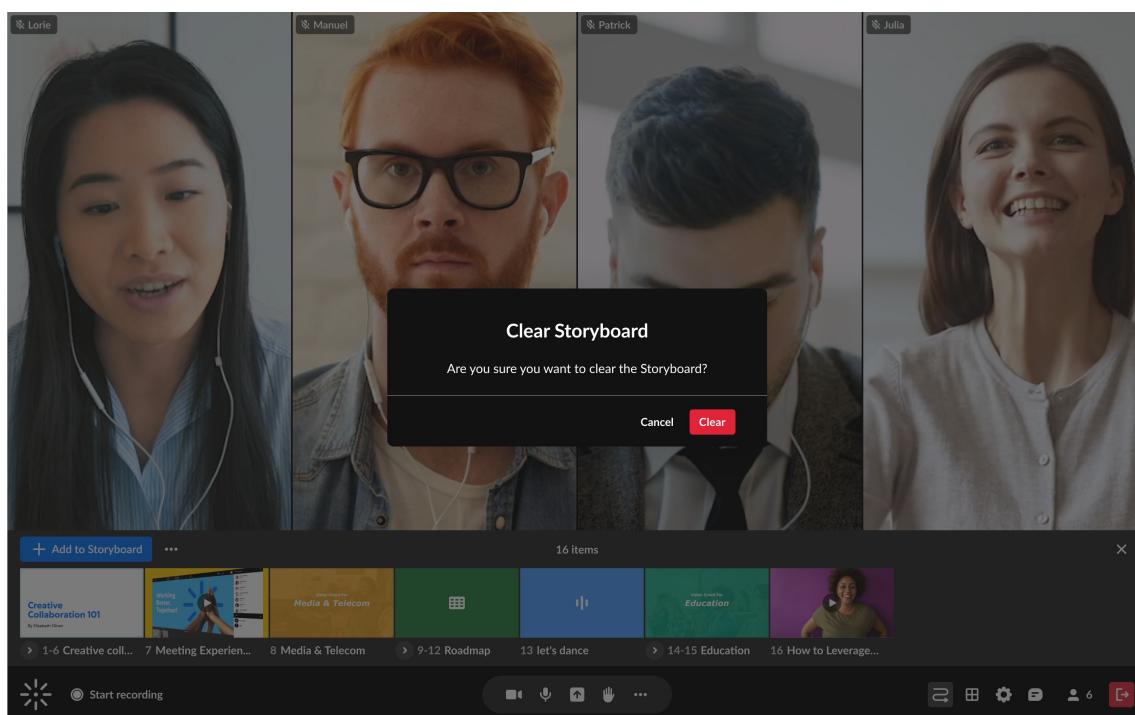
Lorie

Manuel

Patrick

Julia

Clear Storyboard

Are you sure you want to clear the Storyboard?

Cancel Clear

+ Add to Storyboard •••

16 items

Creative Collaboration 101

Working Better Together

Media & Telecom

Education

1-6 Creative coll...

7 Meeting Experien...

8 Media & Telecom

9-12 Roadmap

13 let's dance

14-15 Education

16 How to Leverage...

Start recording

6